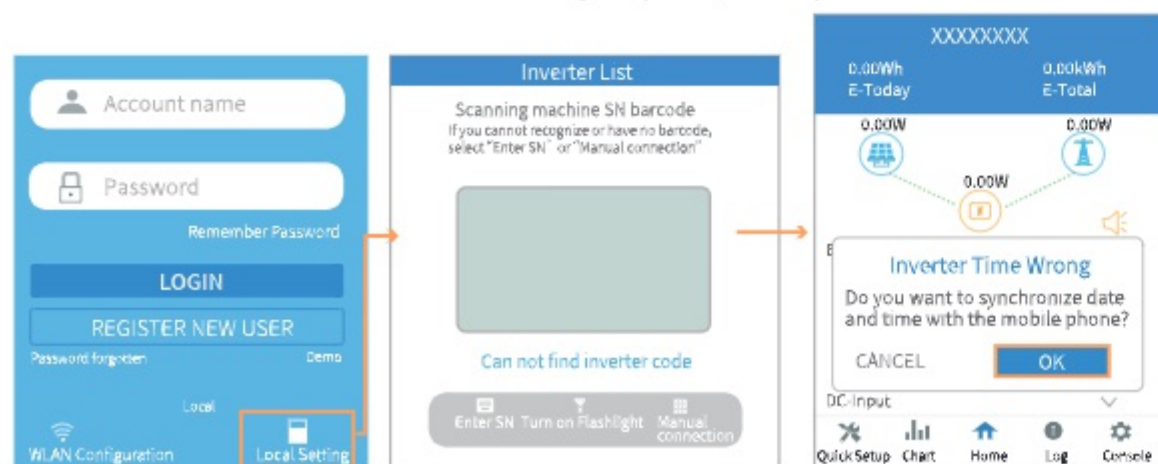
Account name

Password

Remember Password

LOGIN

REGISTER NEW USER

Password forgotten

Demo

Local

WLAN Configuration

Local Setting

Inverter List

Scanning machine SN barcode

If you cannot recognize or have no barcode, select "Enter SN" or "Manual connection"

Can not find inverter code

Enter SN

Turn on Flashlight

Manual connection

XXXXXXXX

0.00Wh
E-Today

0.00kWh
E-Total

0.00W

0.00W

0.00W

Inverter Time Wrong

Do you want to synchronize date and time with the mobile phone?

CANCEL

OK

DC-Input

Quick Setup

Chart

Home

Log

Console